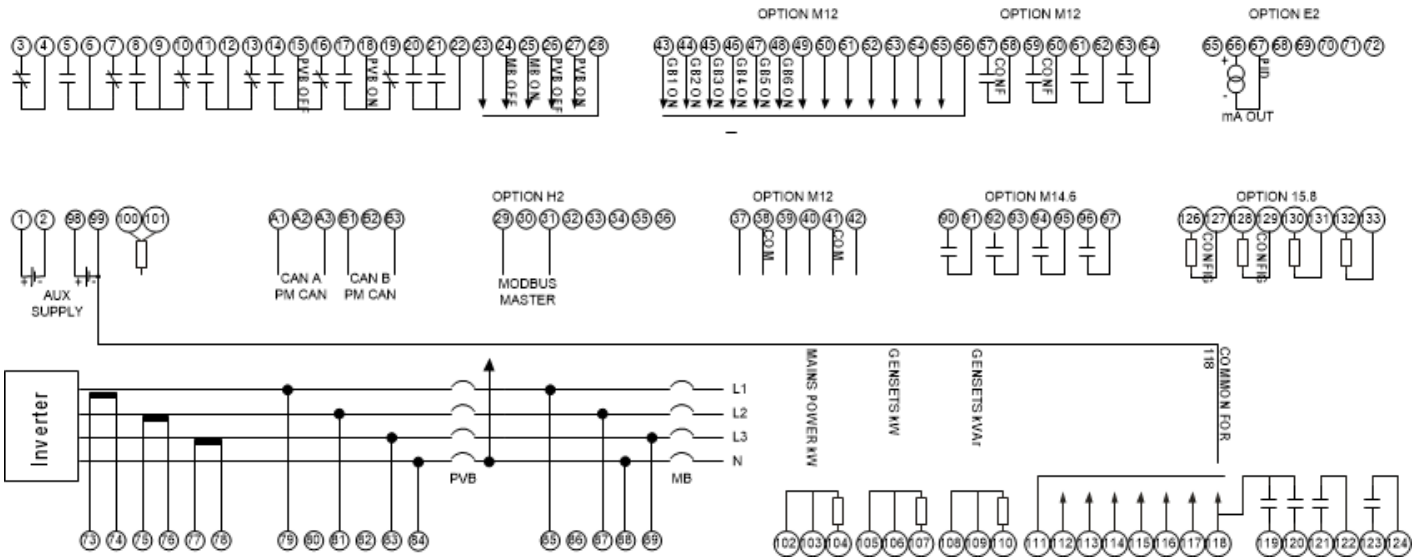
OPTION M12

OPTION M12

OPTION E2

3 4 5 6 7 8 9 10 11 12 13 14 15 16 17 18 19 20 21 22 23 24 25 26 27 28

PVB OFF

PVB ON

MB OFF

MB ON

PVB OFF

PVB ON

43 44 45 46 47 48 49 50 51 52 53 54 55 56 57 58 59 60 61 62 63 64

GB1 ON

GB2 ON

GB3 ON

GB4 ON

GB5 ON

GB6 ON

CONF

CONF

65 66 67 68 69 70 71 72

+

-

PID

mA OUT

1 2 98 99 100 101

+ -

+ -

AUX SUPPLY

A1 A2 A3 B1 B2 B3

CAN A PM CAN

CAN B PM CAN

OPTION H2

29 30 31 32 33 34 35 36

MODBUS MASTER

OPTION M12

37 38 39 40 41 42

COM

COM

OPTION M14.6

90 91 92 93 94 95 96 97

OPTION 15.8

126 127 128 129 130 131 132 133

CONFIG

CONFIG

Inverter

L1

L2

L3

N

PVB

MB

MAINS POWER kW

GENSETS kW

GENSETS kVAr

COMMON FOR 118

73 74 75 76 77 78 79 80 81 82 83 84 85 86 87 88 89

102 103 104 105 106 107 108 109 110 111 112 113 114 115 116 117 118 119 120 121 122 123 124